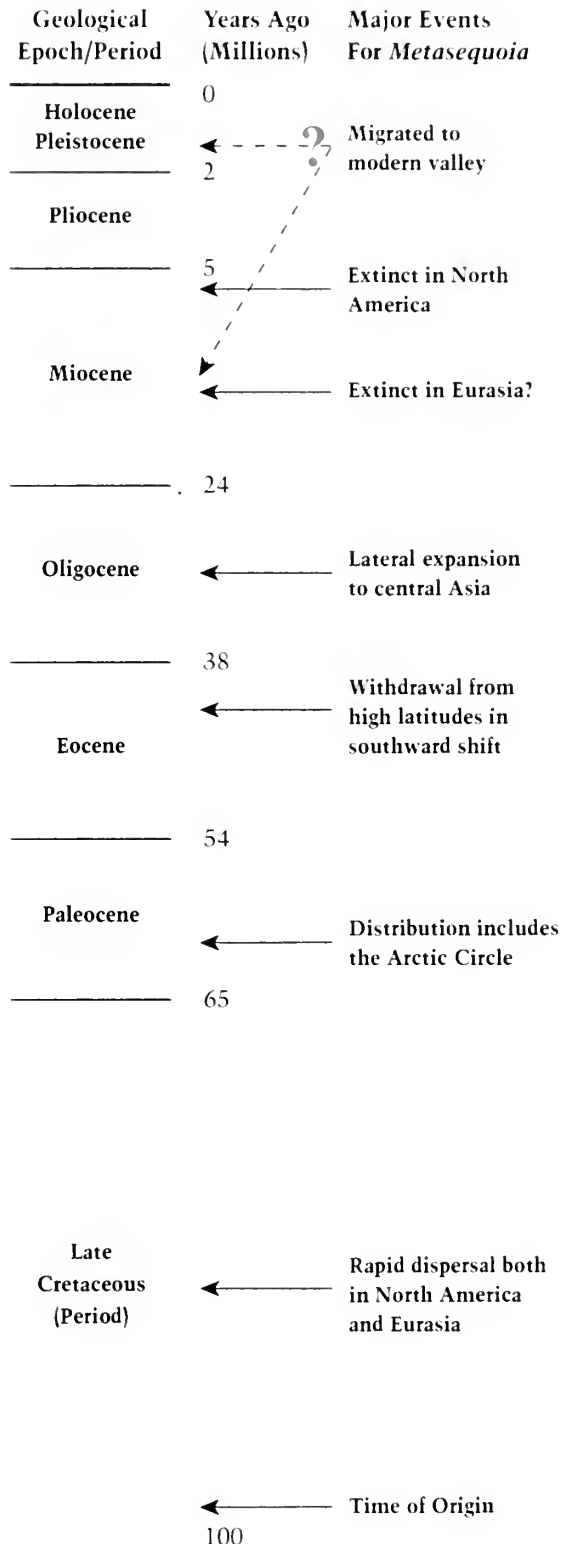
| Geological Epoch/Period | Years Ago (Millions) | Major Events For *Metasequoia* |
|---|---|---|
| | 0 | |
| Holocene Pleistocene | | ? Migrated to modern valley |
| | 2 | |
| Pliocene | | |
| | 5 | Extinct in North America |
| Miocene | | Extinct in Eurasia? |
| | 24 | |
| Oligocene | | Lateral expansion to central Asia |
| | 38 | |
| Eocene | | Withdrawal from high latitudes in southward shift |
| | 54 | |
| Paleocene | | Distribution includes the Arctic Circle |
| | 65 | |
| Late Cretaceous (Period) | | Rapid dispersal both in North America and Eurasia |
| | | Time of Origin |
| | 100 | |